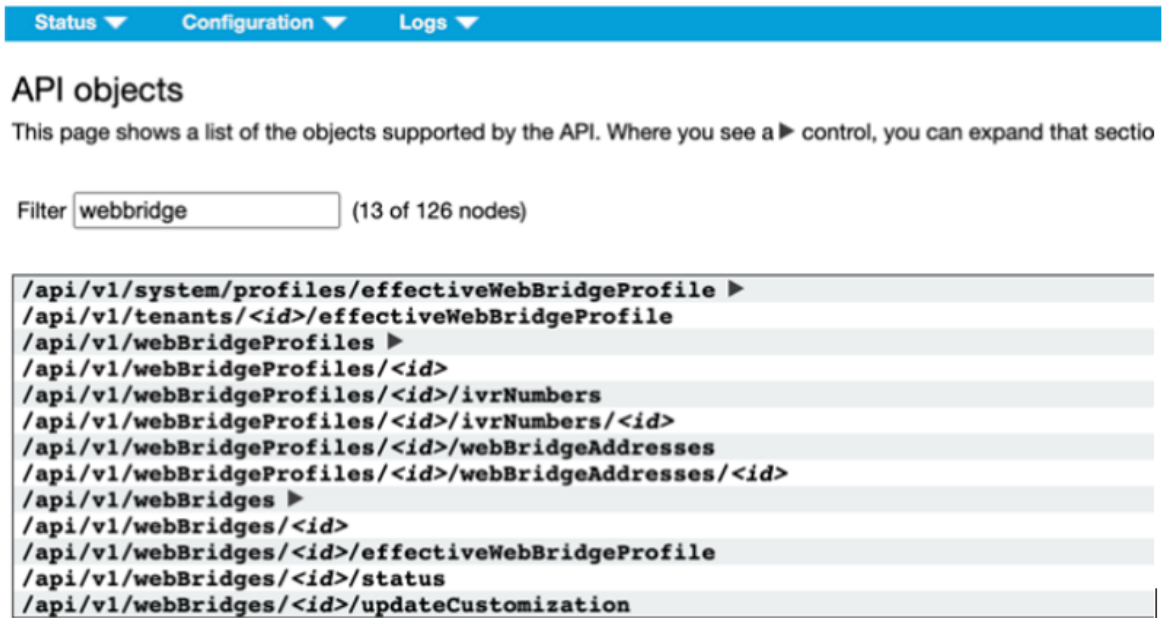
Status ▼ Configuration ▼ Logs ▼

API objects

This page shows a list of the objects supported by the API. Where you see a ▶ control, you can expand that sectio

Filter webbridge (13 of 126 nodes)

/api/v1/system/profiles/effectiveWebBridgeProfile ▶
/api/v1/tenants/<id>/effectiveWebBridgeProfile
/api/v1/webBridgeProfiles ▶
/api/v1/webBridgeProfiles/<id>
/api/v1/webBridgeProfiles/<id>/ivrNumbers
/api/v1/webBridgeProfiles/<id>/ivrNumbers/<id>
/api/v1/webBridgeProfiles/<id>/webBridgeAddresses
/api/v1/webBridgeProfiles/<id>/webBridgeAddresses/<id>
/api/v1/webBridges ▶
/api/v1/webBridges/<id>
/api/v1/webBridges/<id>/effectiveWebBridgeProfile
/api/v1/webBridges/<id>/status
/api/v1/webBridges/<id>/updateCustomization